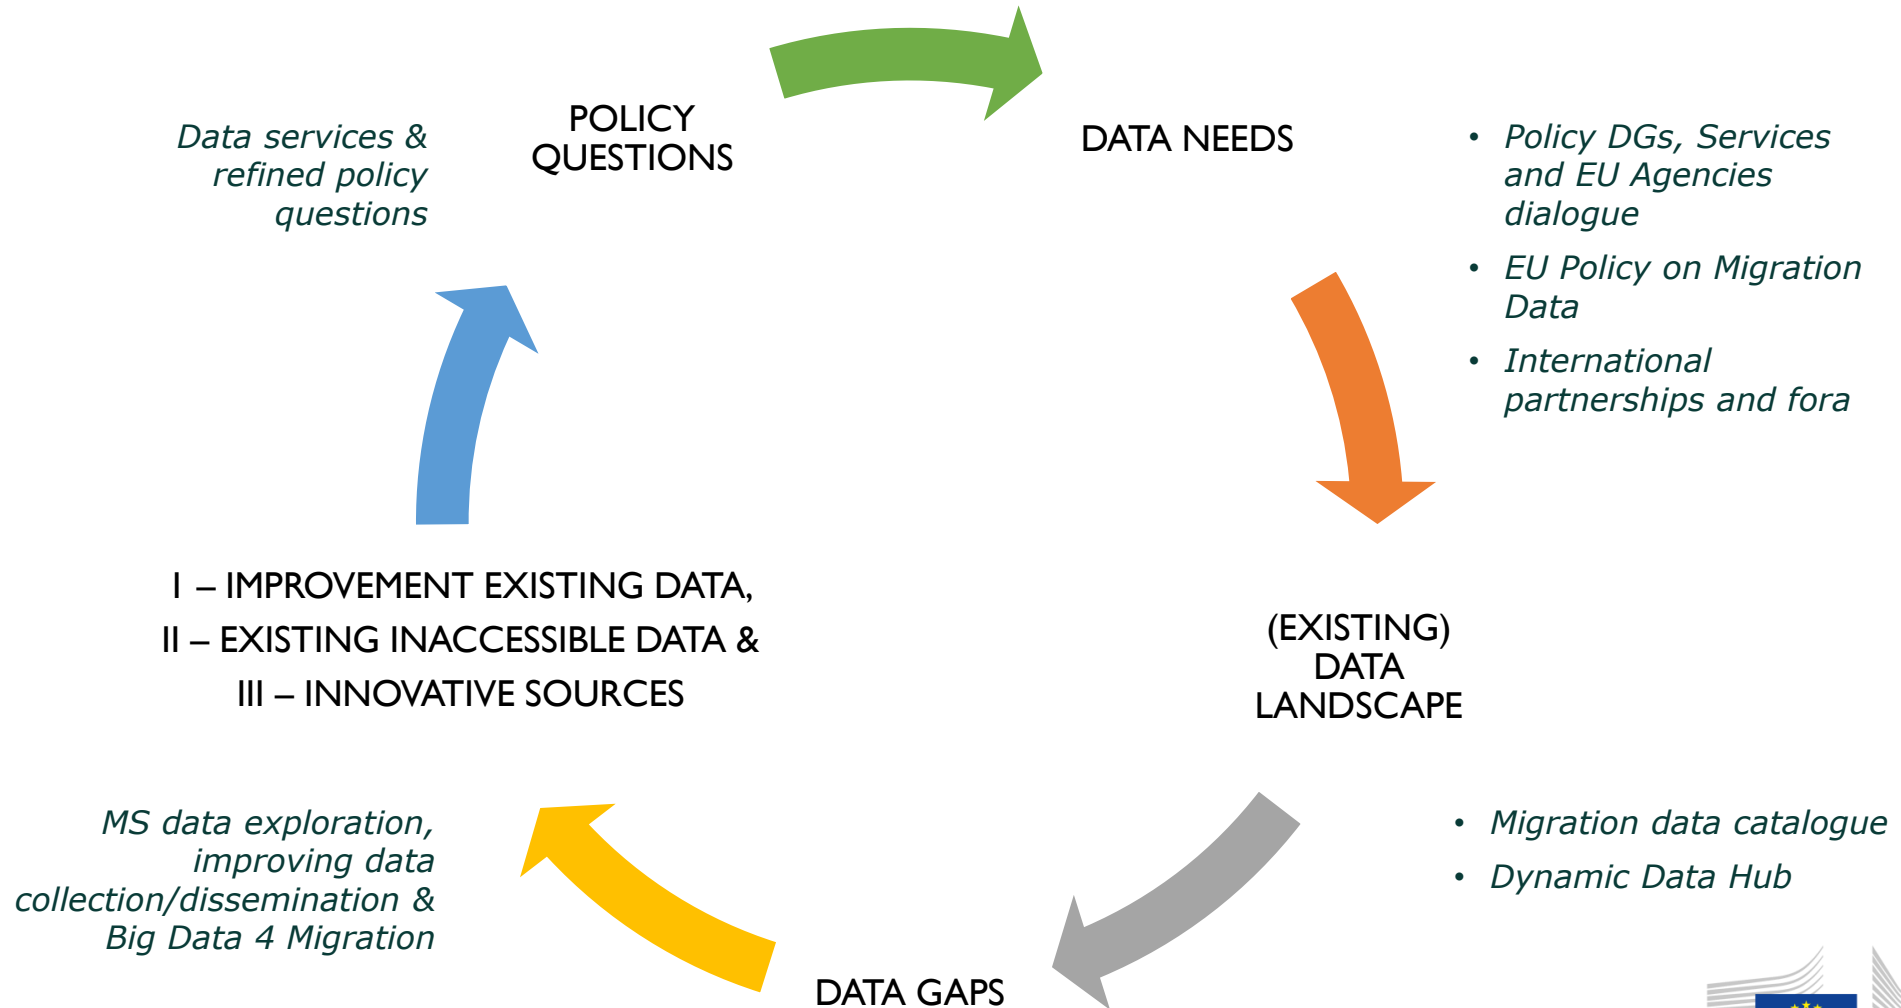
Data services & refined policy questions

POLICY QUESTIONS

DATA NEEDS

- Policy DGs, Services and EU Agencies dialogue
- EU Policy on Migration Data
- International partnerships and fora

I – IMPROVEMENT EXISTING DATA,
II – EXISTING INACCESSIBLE DATA &
III – INNOVATIVE SOURCES

(EXISTING) DATA LANDSCAPE

MS data exploration, improving data collection/dissemination & Big Data 4 Migration

- Migration data catalogue
- Dynamic Data Hub

DATA GAPS